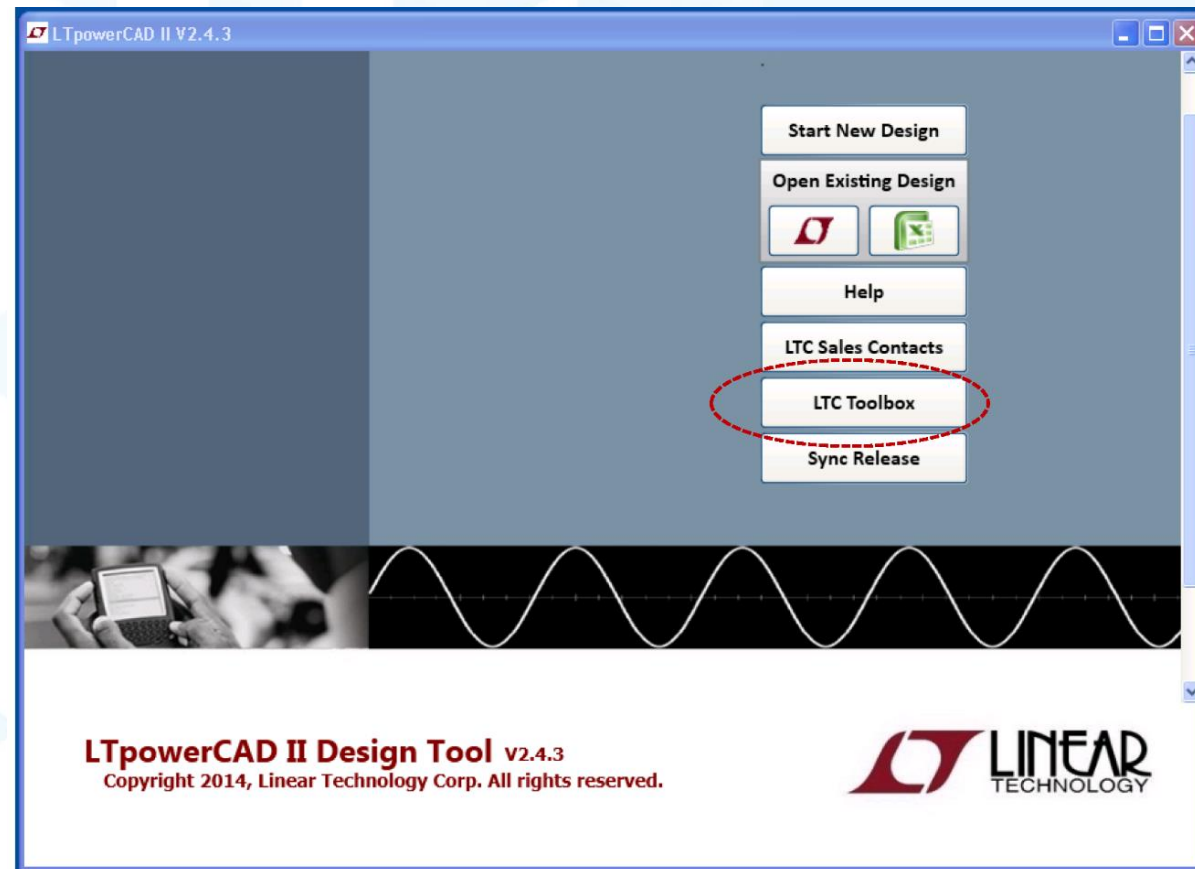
LTpowerCAD II V2.4.3

Start New Design

Open Existing Design

Help

LTC Sales Contacts

LTC Toolbox

Sync Release

LTpowerCAD II Design Tool V2.4.3
Copyright 2014, Linear Technology Corp. All rights reserved.

LINEAR TECHNOLOGY